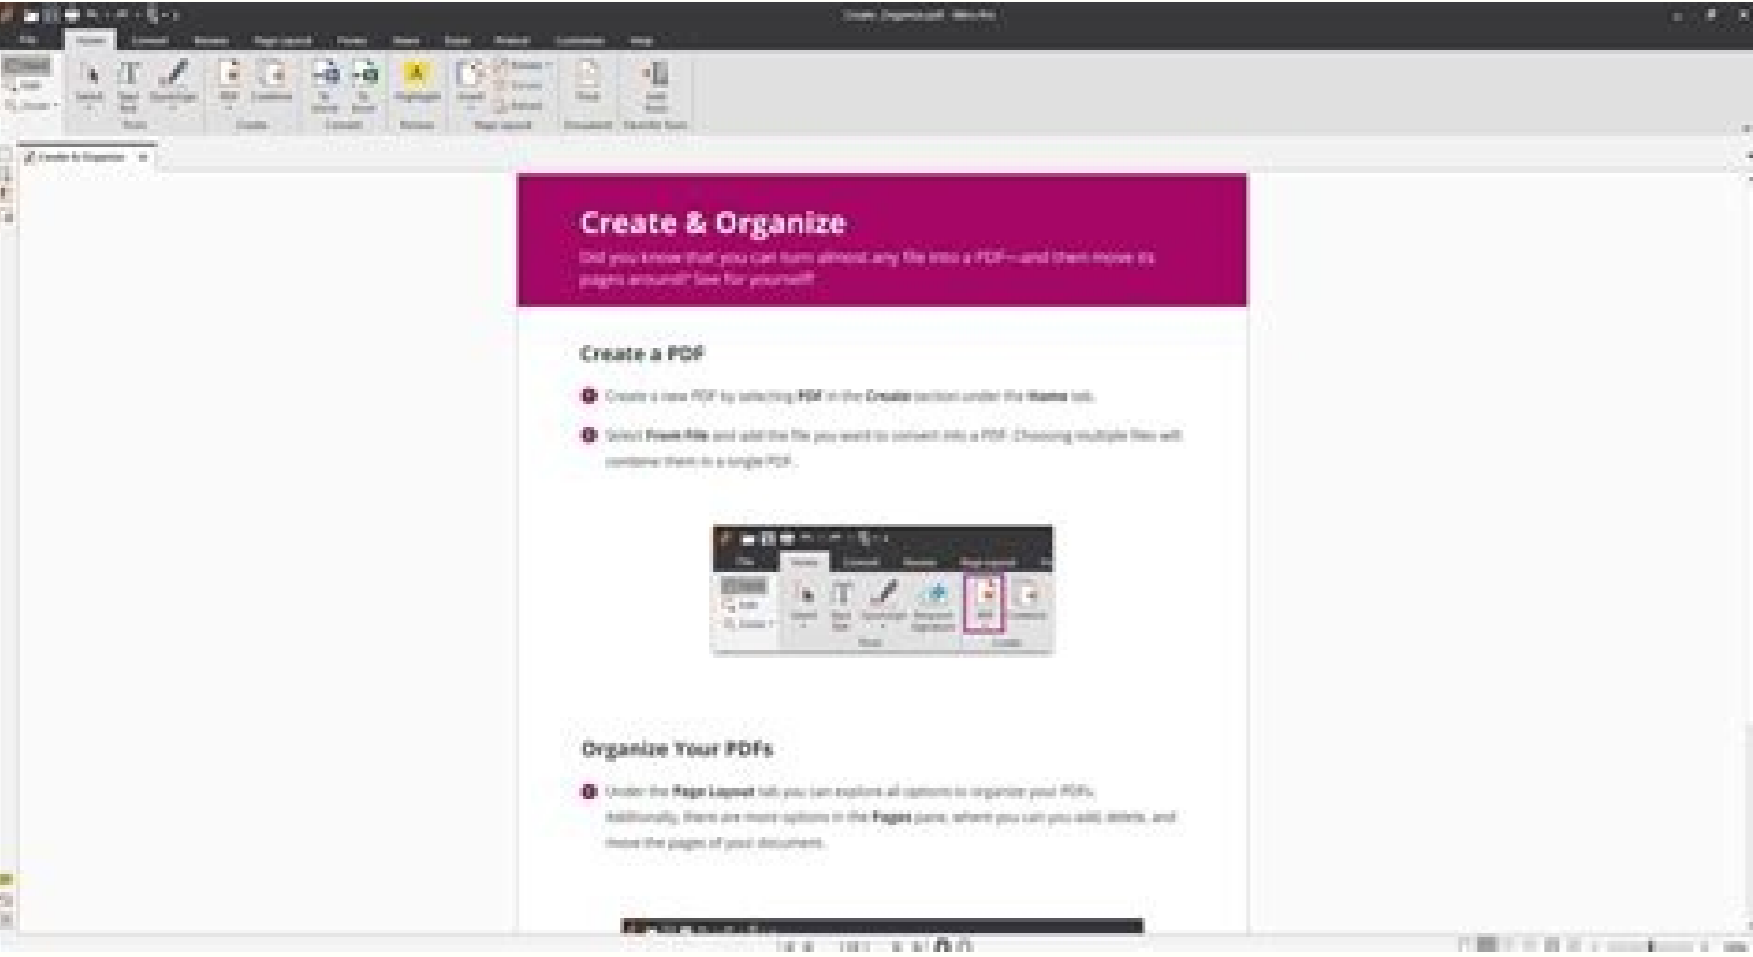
Create & Organize

Did you know that you can turn almost any file into a PDF—and then move its pages around? See for yourself!

Create a PDF

Create a new PDF by selecting PDF in the Create section under the Home tab.

Select From File and add the file you want to convert into a PDF. Choosing multiple files will combine them in a single PDF.

Organize Your PDFs

Under the Page Layout tab you can explore all options to organize your PDFs. Additionally, there are more options in the Pages pane, where you can you add, delete, and move the pages of your document.